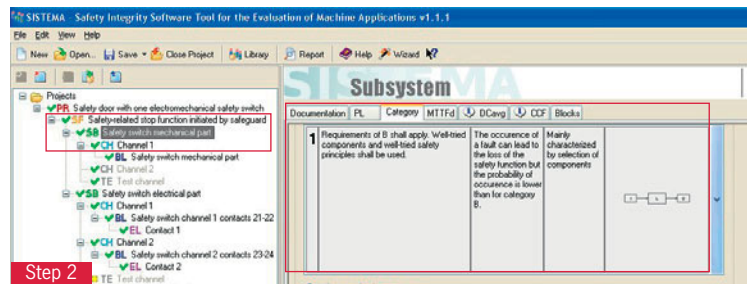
SISTEMA · Safety Integrity Software Tool for the Evaluation of Machine Applications v1.1.1

File Edit View Help

New Open... Save Close Project Library Report Help Wizard

Projects
PR Safety door with one electromechanical safety switch
SF Safety-related stop function initiated by safeguard
SB Safety switch mechanical part
CH Channel 1
BL Safety switch mechanical part
CH Channel 2
TE Test channel
SB Safety switch electrical part
CH Channel 1
BL Safety switch channel 1 contacts 21-22
EL Contact 1
CH Channel 2
BL Safety switch channel 2 contacts 23-24
EL Contact 2
TE Test channel

SISTEMA

Subsystem

Documentation PL Category MTTFd DCavg CCF Blocks

| 1 | Requirements of B shall apply. Well-tried components and well-tried safety principles shall be used. | The occurence of a fault can lead to the loss of the safety function but the probability of occurence is lower than for category B. | Mainly characterized by selection of components | I — L — O |
|---|---|---|---|---|

Step 2